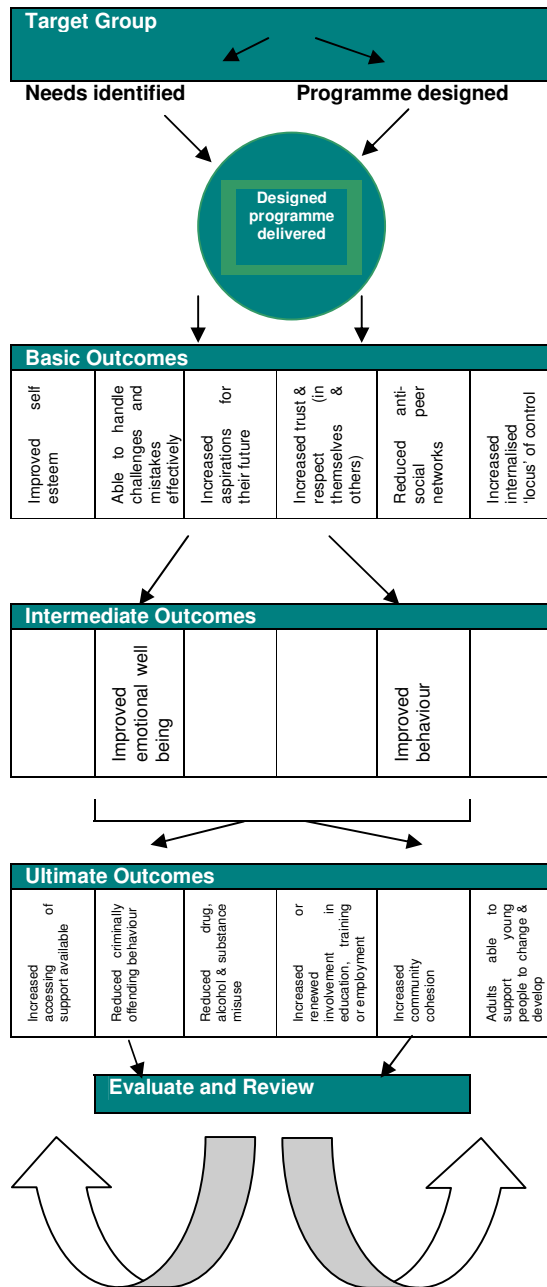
Target Group

Needs identified

Programme designed

Designed programme delivered

Basic Outcomes

| Improved self esteem | Able to handle challenges and mistakes effectively | Increased aspirations for their future | Increased trust & respect (in themselves & others) | Reduced anti-social peer networks | Increased internalised 'locus' of control |
|---|---|---|---|---|---|

Intermediate Outcomes

| | Improved emotional well being | | | Improved behaviour | |
|---|---|---|---|---|---|

Ultimate Outcomes

| Increased accessing of support available | Reduced criminally offending behaviour | Reduced drug, alcohol & substance misuse | Increased or renewed involvement in education, training or employment | Increased community cohesion | Adults able to support young people to change & develop |
|---|---|---|---|---|---|

Evaluate and Review